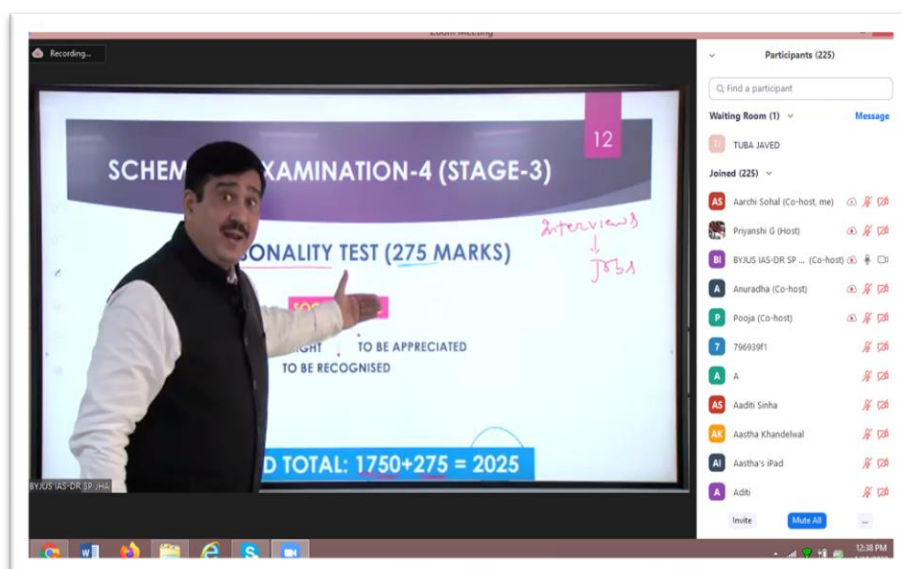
Zoom Meeting

Recording...

SCHEM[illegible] EXAMINATION-4 (STAGE-3)

12

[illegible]SONALITY TEST (275 MARKS)

Interviews
↓
Jobs

SOC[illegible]

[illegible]IGHT TO BE APPRECIATED

TO BE RECOGNISED

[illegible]D TOTAL: 1750+275 = 2025

BYJUS IAS-DR SP JHA

Participants (225)

Find a participant

Waiting Room (1)

Message

TJ TUBA JAVED

Joined (225)

AS Aarchi Sohal (Co-host, me)

Priyanshi G (Host)

BI BYJUS IAS-DR SP ... (Co-host)

A Anuradha (Co-host)

P Pooja (Co-host)

7 796939f1

A A

AS Aaditi Sinha

AK Aastha Khandelwal

AI Aastha's iPad

A Aditi

Invite

Mute All

...

12:38 PM